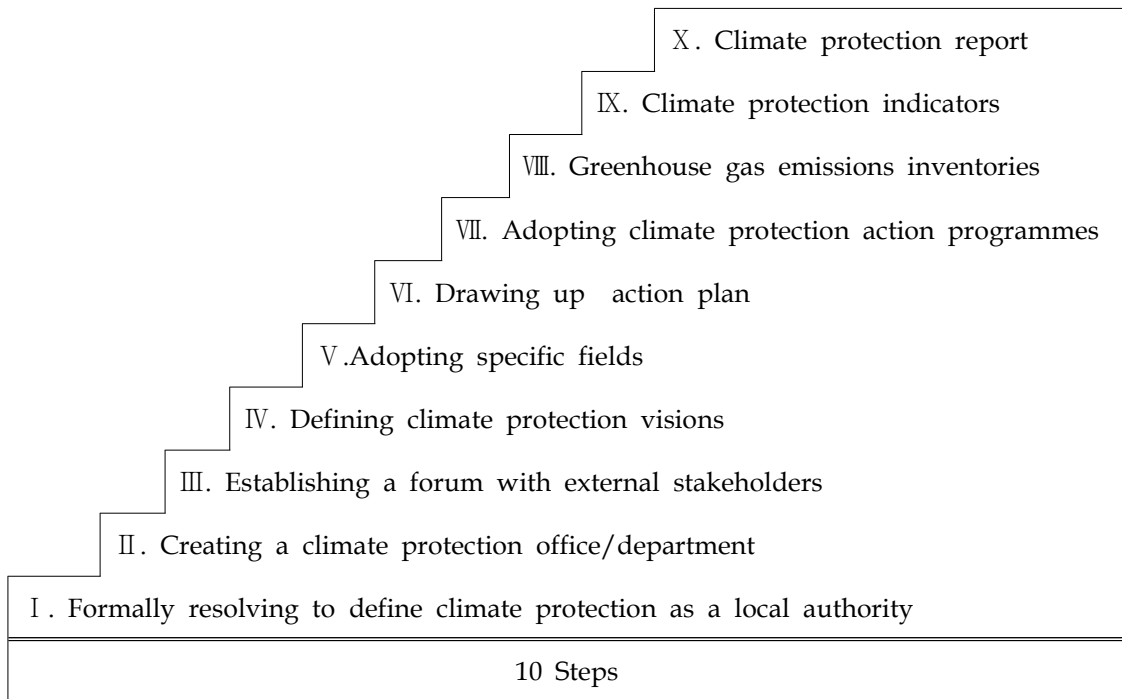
Ⅹ. Climate protection report

Ⅸ. Climate protection indicators

Ⅷ. Greenhouse gas emissions inventories

Ⅶ. Adopting climate protection action programmes

Ⅵ. Drawing up action plan

Ⅴ.Adopting specific fields

Ⅳ. Defining climate protection visions

Ⅲ. Establishing a forum with external stakeholders

Ⅱ. Creating a climate protection office/department

Ⅰ. Formally resolving to define climate protection as a local authority

10 Steps